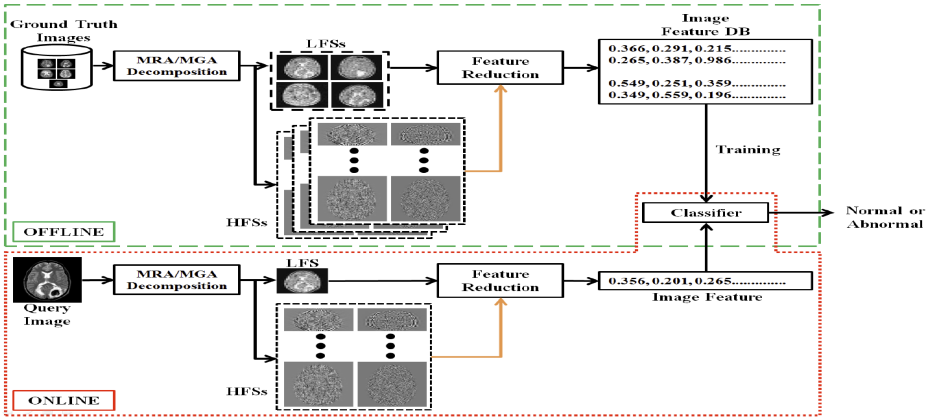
Ground Truth Images

MRA/MGA Decomposition

LFSs

Feature Reduction

Image Feature DB

0.366, 0.291, 0.215............
0.265, 0.387, 0.986............

0.549, 0.251, 0.359............
0.349, 0.559, 0.196............

Training

HFSs

OFFLINE

Classifier

Normal or Abnormal

Query Image

MRA/MGA Decomposition

LFS

Feature Reduction

0.356, 0.201, 0.265............

Image Feature

HFSs

ONLINE